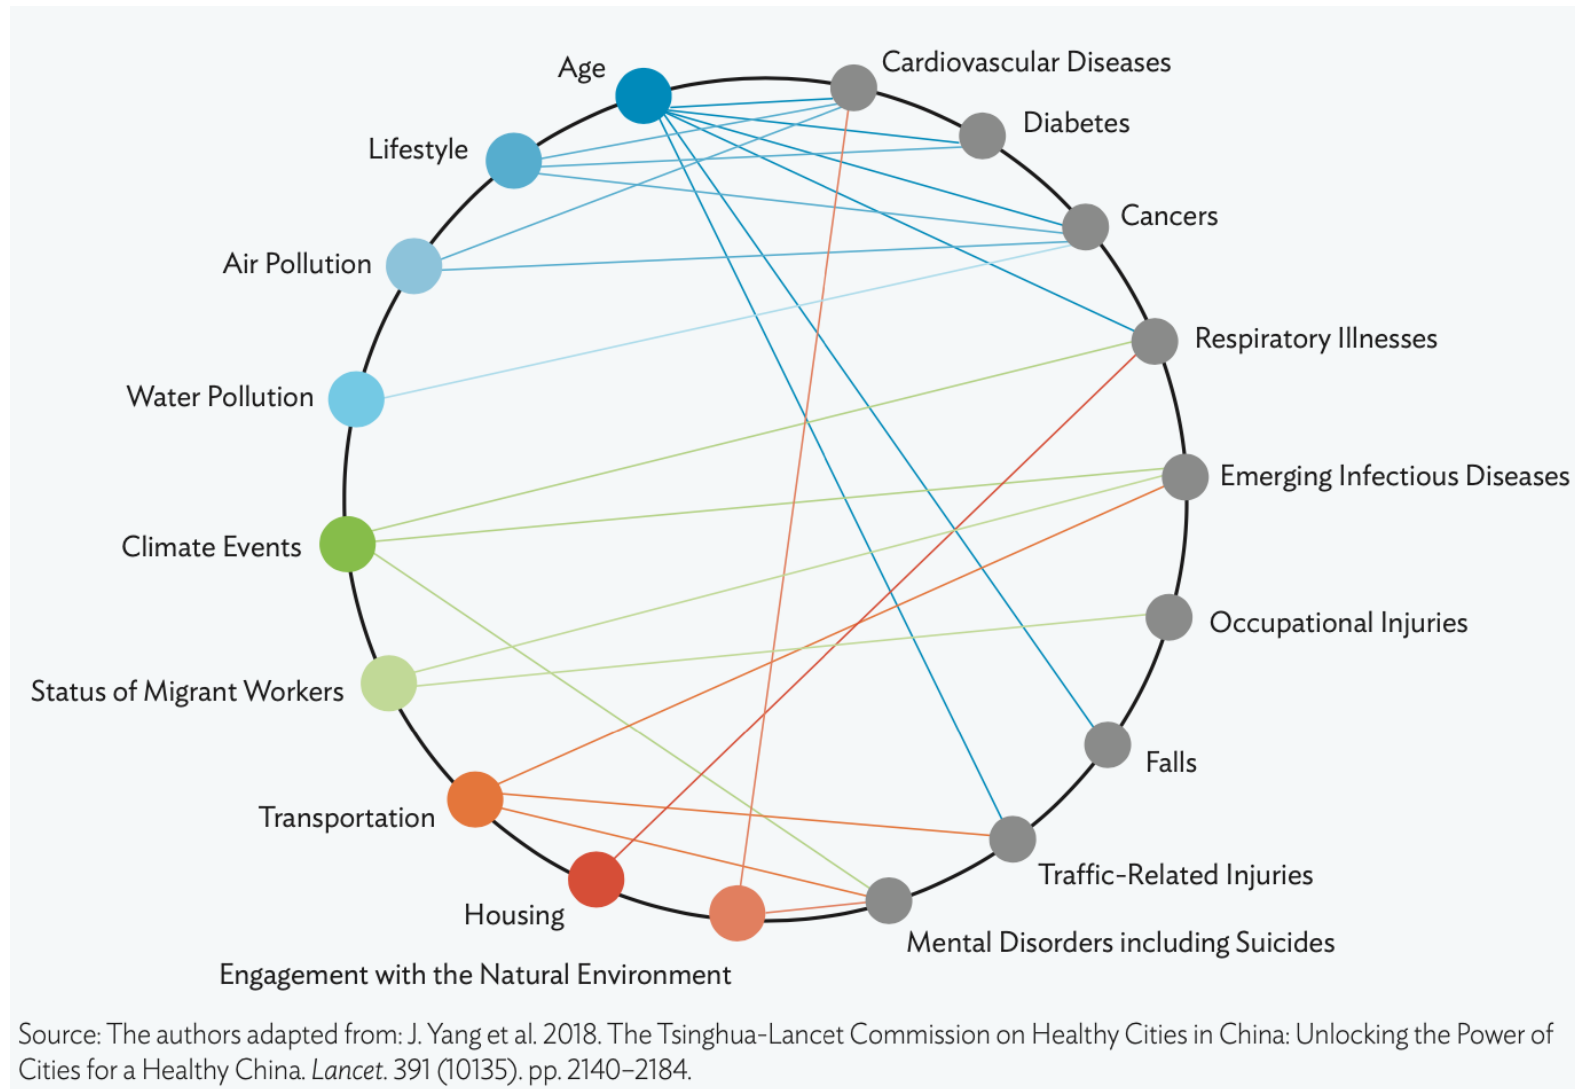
Age

Cardiovascular Diseases

Diabetes

Lifestyle

Cancers

Air Pollution

Respiratory Illnesses

Water Pollution

Emerging Infectious Diseases

Climate Events

Occupational Injuries

Status of Migrant Workers

Falls

Transportation

Traffic-Related Injuries

Housing

Mental Disorders including Suicides

Engagement with the Natural Environment

Source: The authors adapted from: J. Yang et al. 2018. The Tsinghua-Lancet Commission on Healthy Cities in China: Unlocking the Power of Cities for a Healthy China. Lancet. 391 (10135). pp. 2140–2184.